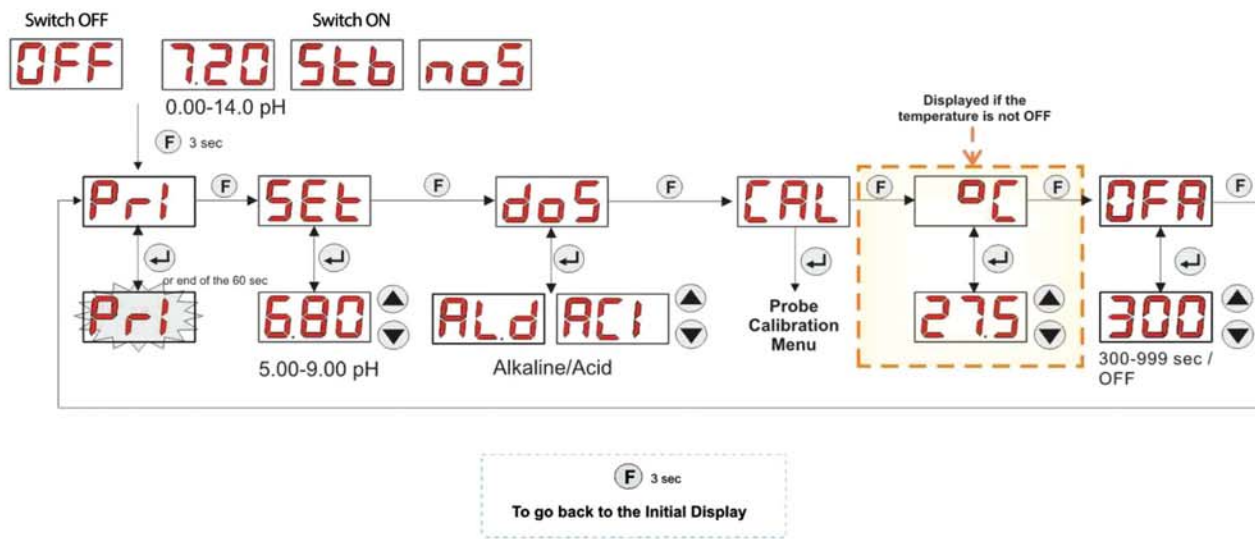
Switch OFF

Switch ON

OFF

7.20

Stb

noS

0.00-14.0 pH

F 3 sec

Displayed if the temperature is not OFF

Pr1

F

SEt

F

doS

F

CAL

F

°C

F

OFA

F

or end of the 60 sec

Pr1

6.80

AL.d

ACI

Probe Calibration Menu

27.5

300

5.00-9.00 pH

Alkaline/Acid

300-999 sec / OFF

F 3 sec

To go back to the Initial Display